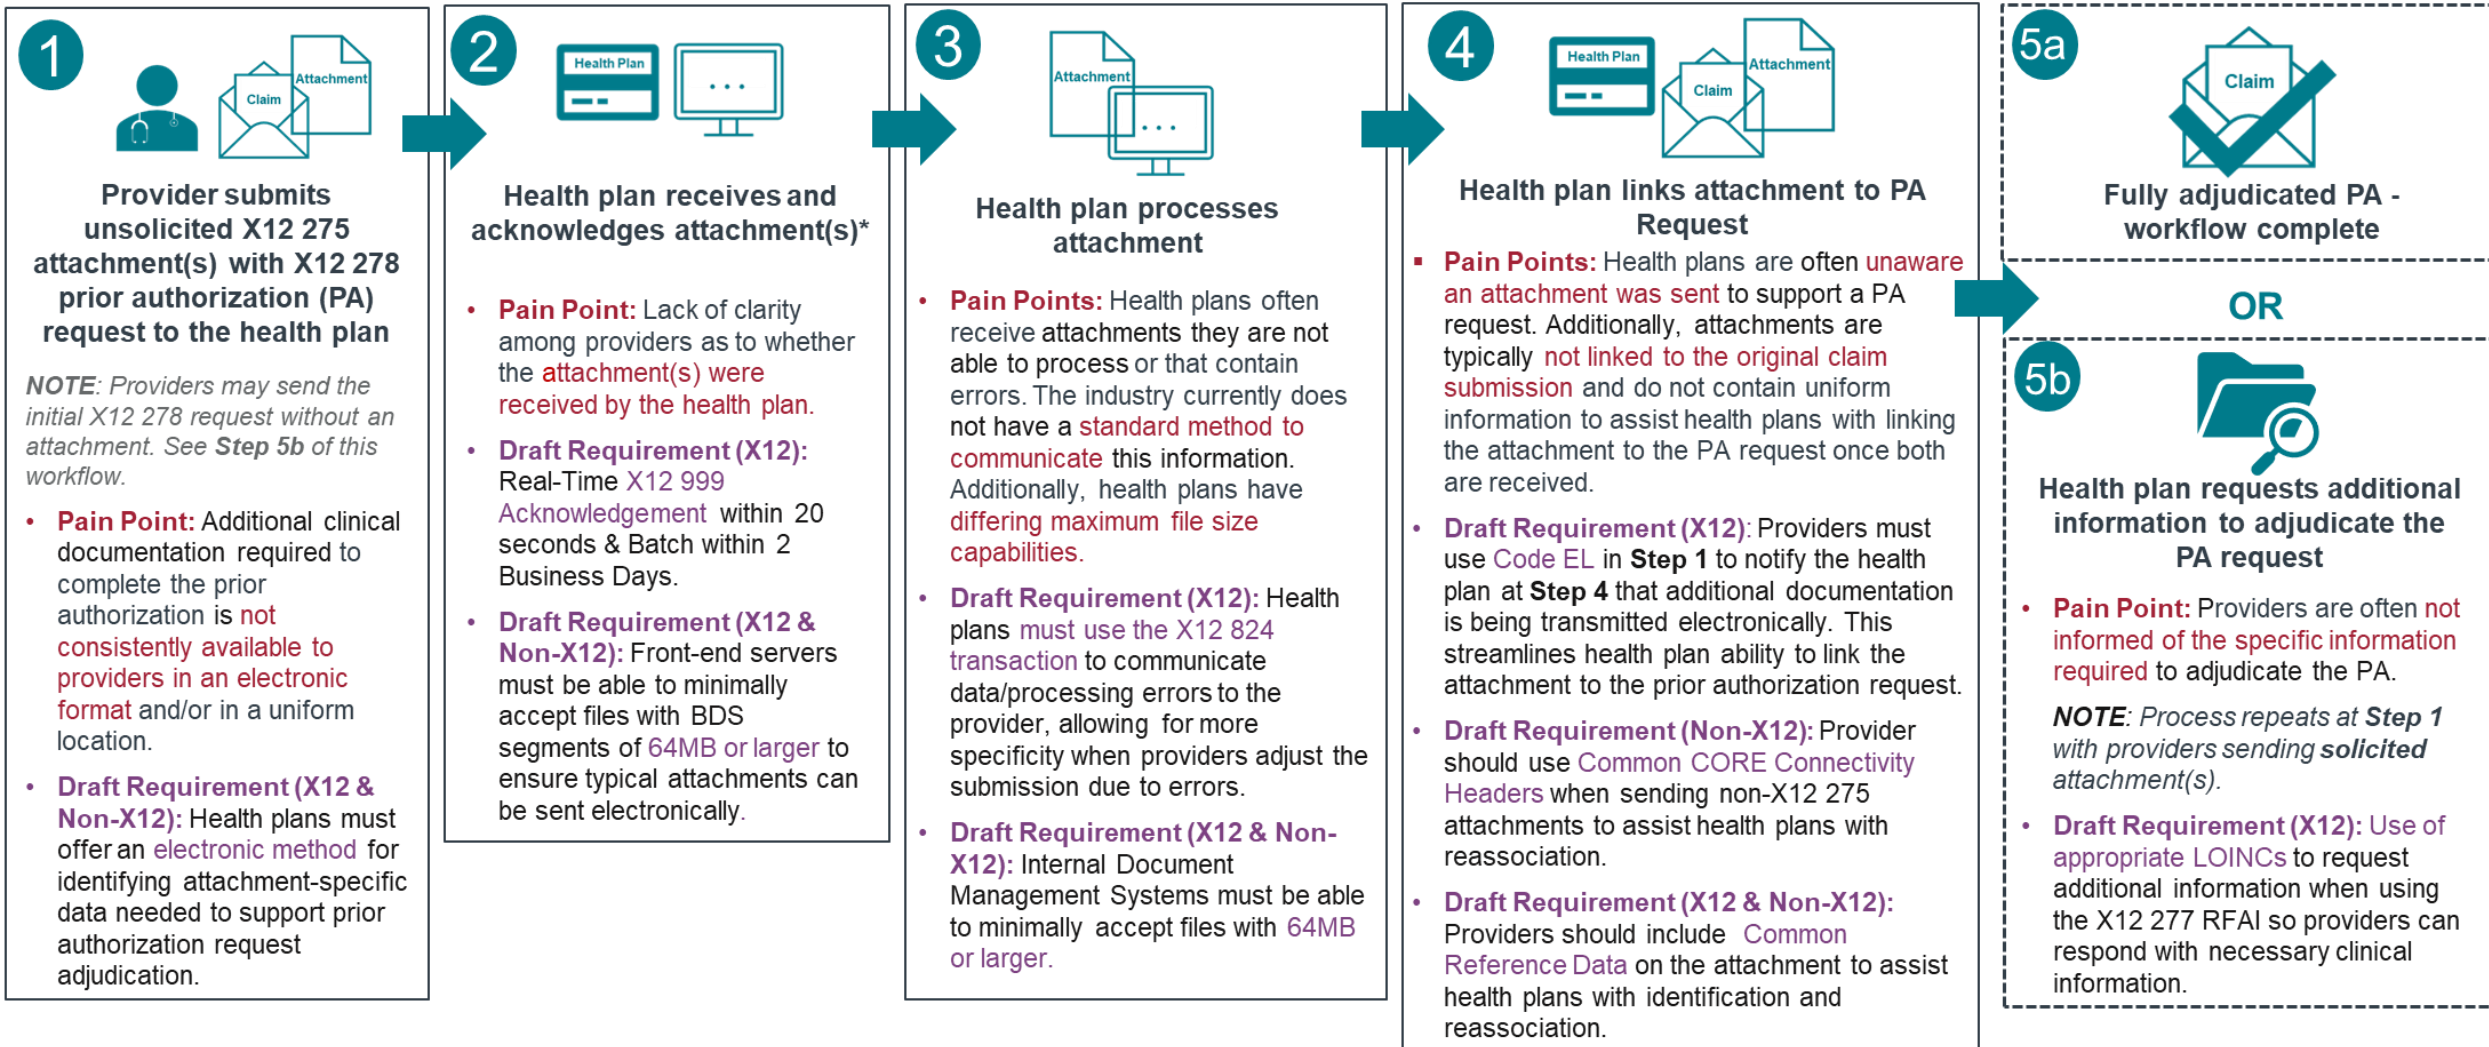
1

Claim

Attachment

Provider submits unsolicited X12 275 attachment(s) with X12 278 prior authorization (PA) request to the health plan

NOTE: Providers may send the initial X12 278 request without an attachment. See Step 5b of this workflow.

• Pain Point: Additional clinical documentation required to complete the prior authorization is not consistently available to providers in an electronic format and/or in a uniform location.

• Draft Requirement (X12 & Non-X12): Health plans must offer an electronic method for identifying attachment-specific data needed to support prior authorization request adjudication.

2

Health Plan

...

Health plan receives and acknowledges attachment(s)*

• Pain Point: Lack of clarity among providers as to whether the attachment(s) were received by the health plan.

• Draft Requirement (X12): Real-Time X12 999 Acknowledgement within 20 seconds & Batch within 2 Business Days.

• Draft Requirement (X12 & Non-X12): Front-end servers must be able to minimally accept files with BDS segments of 64MB or larger to ensure typical attachments can be sent electronically.

3

Attachment

...

Health plan processes attachment

• Pain Points: Health plans often receive attachments they are not able to process or that contain errors. The industry currently does not have a standard method to communicate this information. Additionally, health plans have differing maximum file size capabilities.

• Draft Requirement (X12): Health plans must use the X12 824 transaction to communicate data/processing errors to the provider, allowing for more specificity when providers adjust the submission due to errors.

• Draft Requirement (X12 & Non-X12): Internal Document Management Systems must be able to minimally accept files with 64MB or larger.

4

Health Plan

Claim

Attachment

Health plan links attachment to PA Request

▪ Pain Points: Health plans are often unaware an attachment was sent to support a PA request. Additionally, attachments are typically not linked to the original claim submission and do not contain uniform information to assist health plans with linking the attachment to the PA request once both are received.

• Draft Requirement (X12): Providers must use Code EL in Step 1 to notify the health plan at Step 4 that additional documentation is being transmitted electronically. This streamlines health plan ability to link the attachment to the prior authorization request.

• Draft Requirement (Non-X12): Provider should use Common CORE Connectivity Headers when sending non-X12 275 attachments to assist health plans with reassociation.

• Draft Requirement (X12 & Non-X12): Providers should include Common Reference Data on the attachment to assist health plans with identification and reassociation.

5a

Claim

Fully adjudicated PA - workflow complete

OR

5b

Health plan requests additional information to adjudicate the PA request

• Pain Point: Providers are often not informed of the specific information required to adjudicate the PA.

NOTE: Process repeats at Step 1 with providers sending solicited attachment(s).

• Draft Requirement (X12): Use of appropriate LOINCs to request additional information when using the X12 277 RFAI so providers can respond with necessary clinical information.